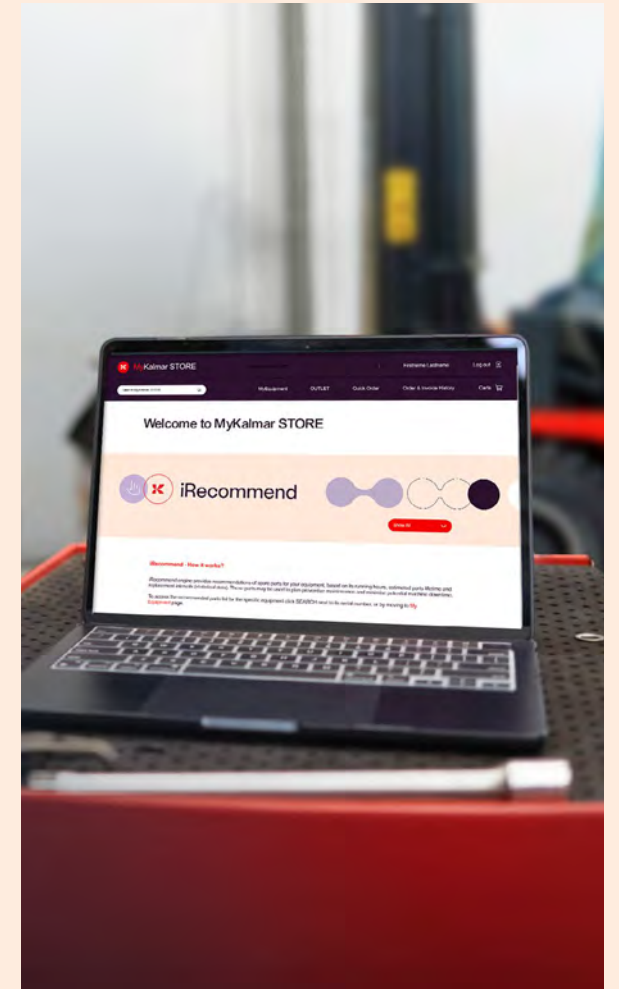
MyKalmar STORE

Firstname Lastname

Log out

MyEquipment

OUTLET

Quick Order

Order & Invoice History

Carts

Welcome to MyKalmar STORE

iRecommend

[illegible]

iRecommend - How it works?

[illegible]

To access the recommended parts list for the specific equipment click SEARCH next to its serial number, or by moving to My Equipment page.